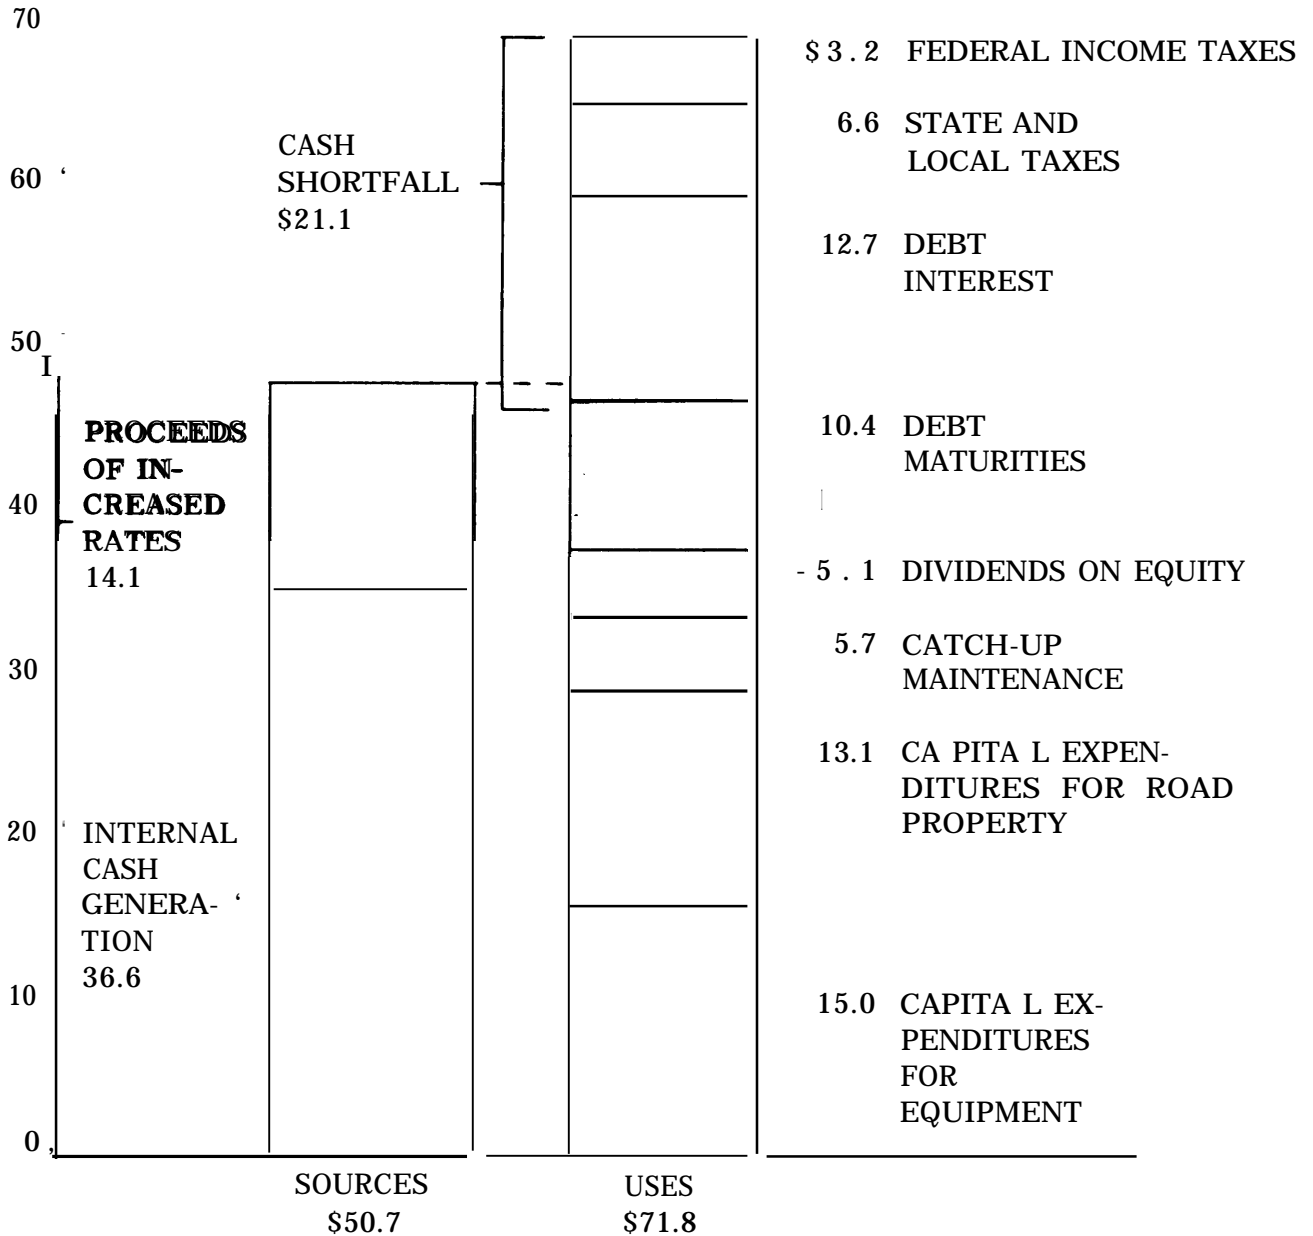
70

60

50

40

30

20

10

0

CASH SHORTFALL \$21.1

PROCEEDS OF INCREASED RATES 14.1

INTERNAL CASH GENERATION 36.6

\$3.2 FEDERAL INCOME TAXES

6.6 STATE AND LOCAL TAXES

12.7 DEBT INTEREST

10.4 DEBT MATURITIES

5.1 DIVIDENDS ON EQUITY

5.7 CATCH-UP MAINTENANCE

13.1 CAPITAL EXPENDITURES FOR ROAD PROPERTY

15.0 CAPITAL EXPENDITURES FOR EQUIPMENT

SOURCES \$50.7

USES \$71.8